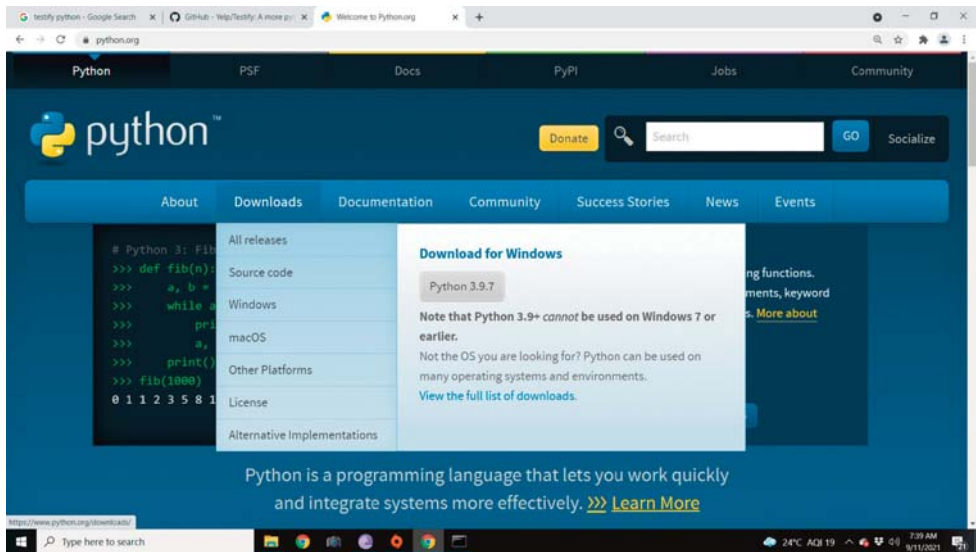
testify python - Google Search | GitHub - Yelp/Testify: A more py | Welcome to Python.org

python.org

Python PSF Docs PyPI Jobs Community

python™

Donate Search GO Socialize

About Downloads Documentation Community Success Stories News Events

# Python 3: Fib
>>> def fib(n):
>>> a, b =
>>> while a
>>> pri
>>> a,
>>> print()
>>> fib(1000)
0 1 1 2 3 5 8 1

All releases
Source code
Windows
macOS
Other Platforms
License
Alternative Implementations

Download for Windows

Python 3.9.7

Note that Python 3.9+ *cannot* be used on Windows 7 or earlier.

Not the OS you are looking for? Python can be used on many operating systems and environments.

View the full list of downloads.

ng functions. ments, keyword s. More about

Python is a programming language that lets you work quickly and integrate systems more effectively. >>> Learn More

https://www.python.org/downloads/

Type here to search

24°C AQI 19 7:39 AM 9/11/2021